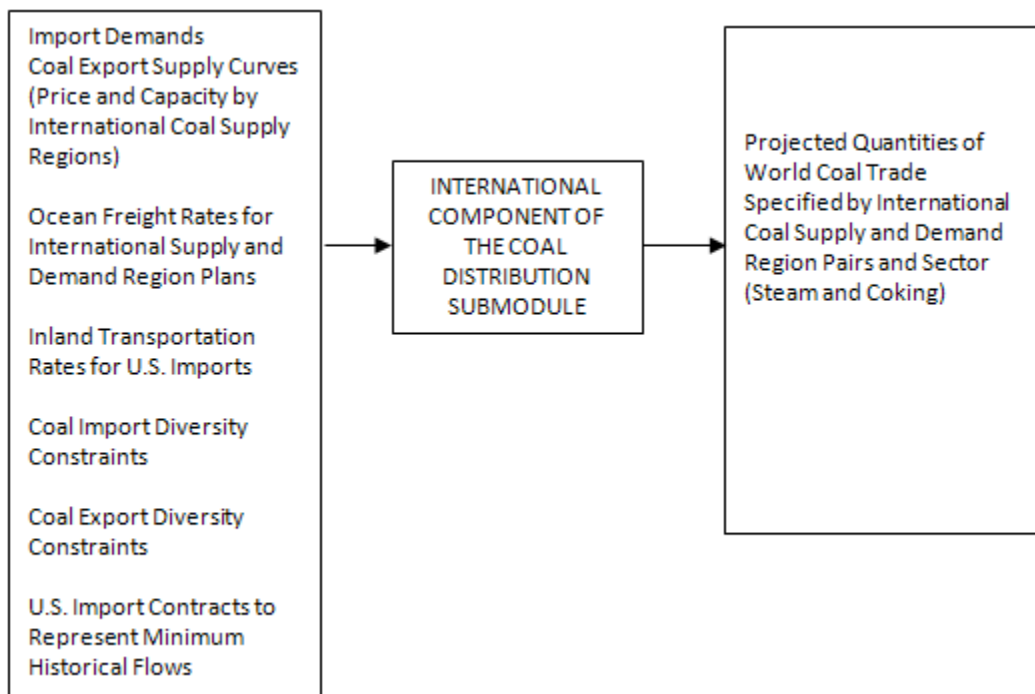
Import Demands
Coal Export Supply Curves (Price and Capacity by International Coal Supply Regions)

Ocean Freight Rates for International Supply and Demand Region Plans

Inland Transportation Rates for U.S. Imports

Coal Import Diversity Constraints

Coal Export Diversity Constraints

U.S. Import Contracts to Represent Minimum Historical Flows

INTERNATIONAL COMPONENT OF THE COAL DISTRIBUTION SUBMODULE

Projected Quantities of World Coal Trade Specified by International Coal Supply and Demand Region Pairs and Sector (Steam and Coking)